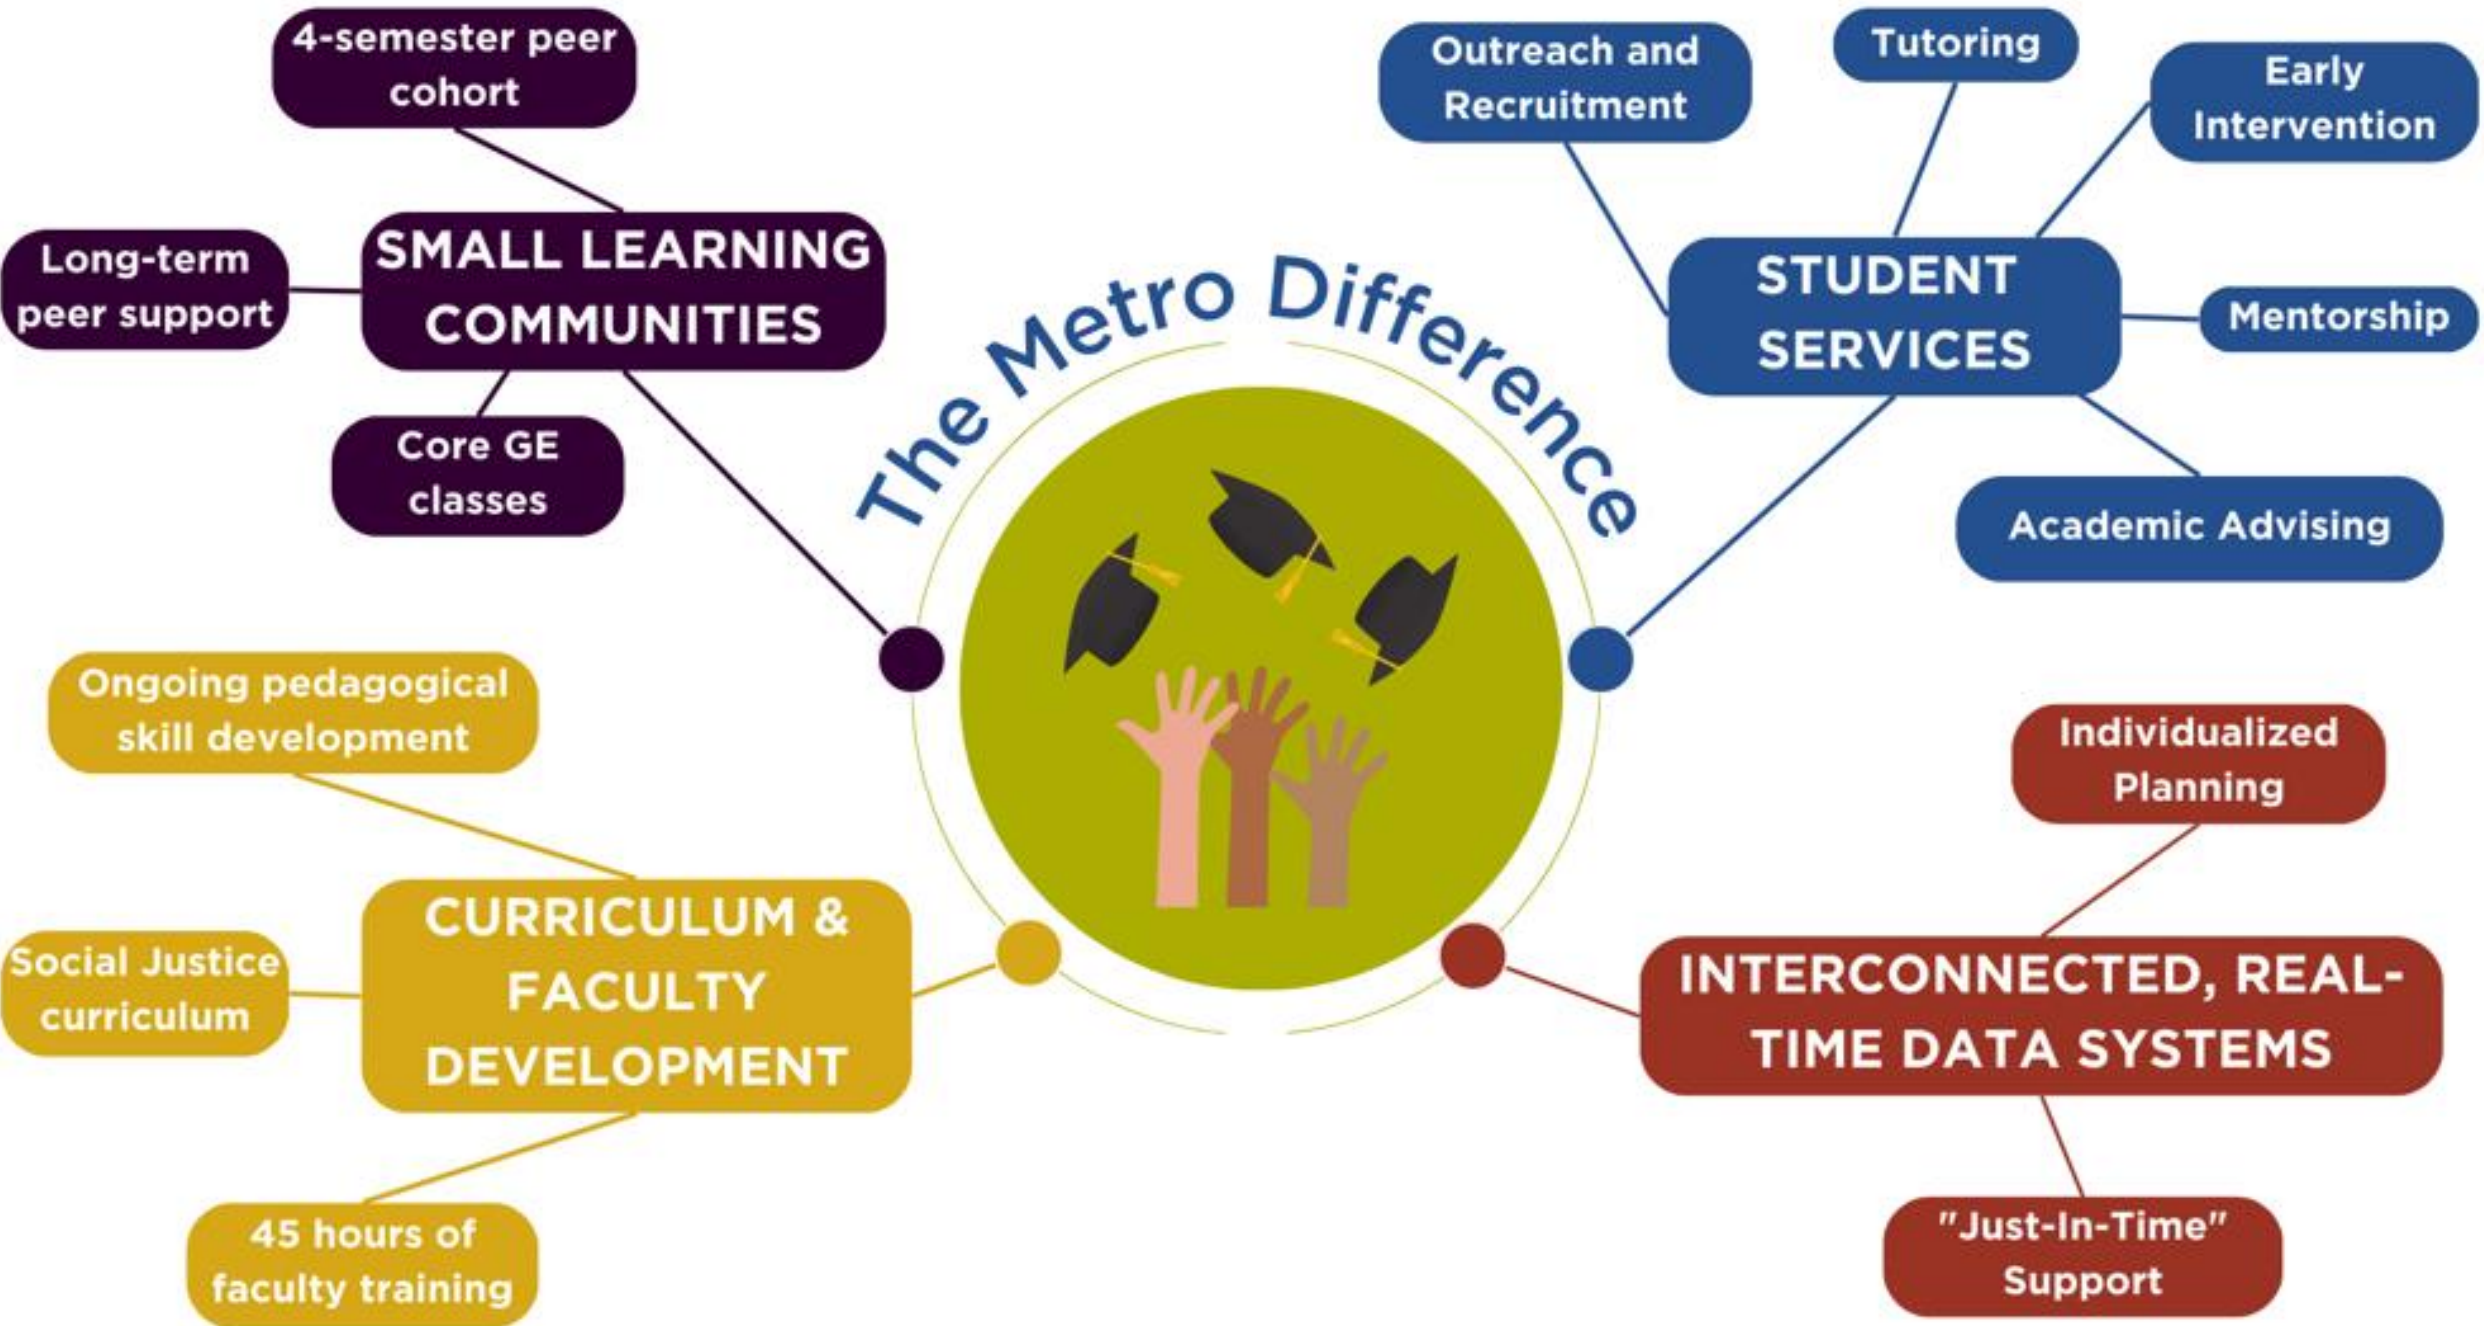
The Metro Difference

SMALL LEARNING COMMUNITIES

4-semester peer cohort

Long-term peer support

Core GE classes

STUDENT SERVICES

Outreach and Recruitment

Tutoring

Early Intervention

Mentorship

Academic Advising

CURRICULUM & FACULTY DEVELOPMENT

Ongoing pedagogical skill development

Social Justice curriculum

45 hours of faculty training

INTERCONNECTED, REAL-TIME DATA SYSTEMS

Individualized Planning

"Just-In-Time" Support